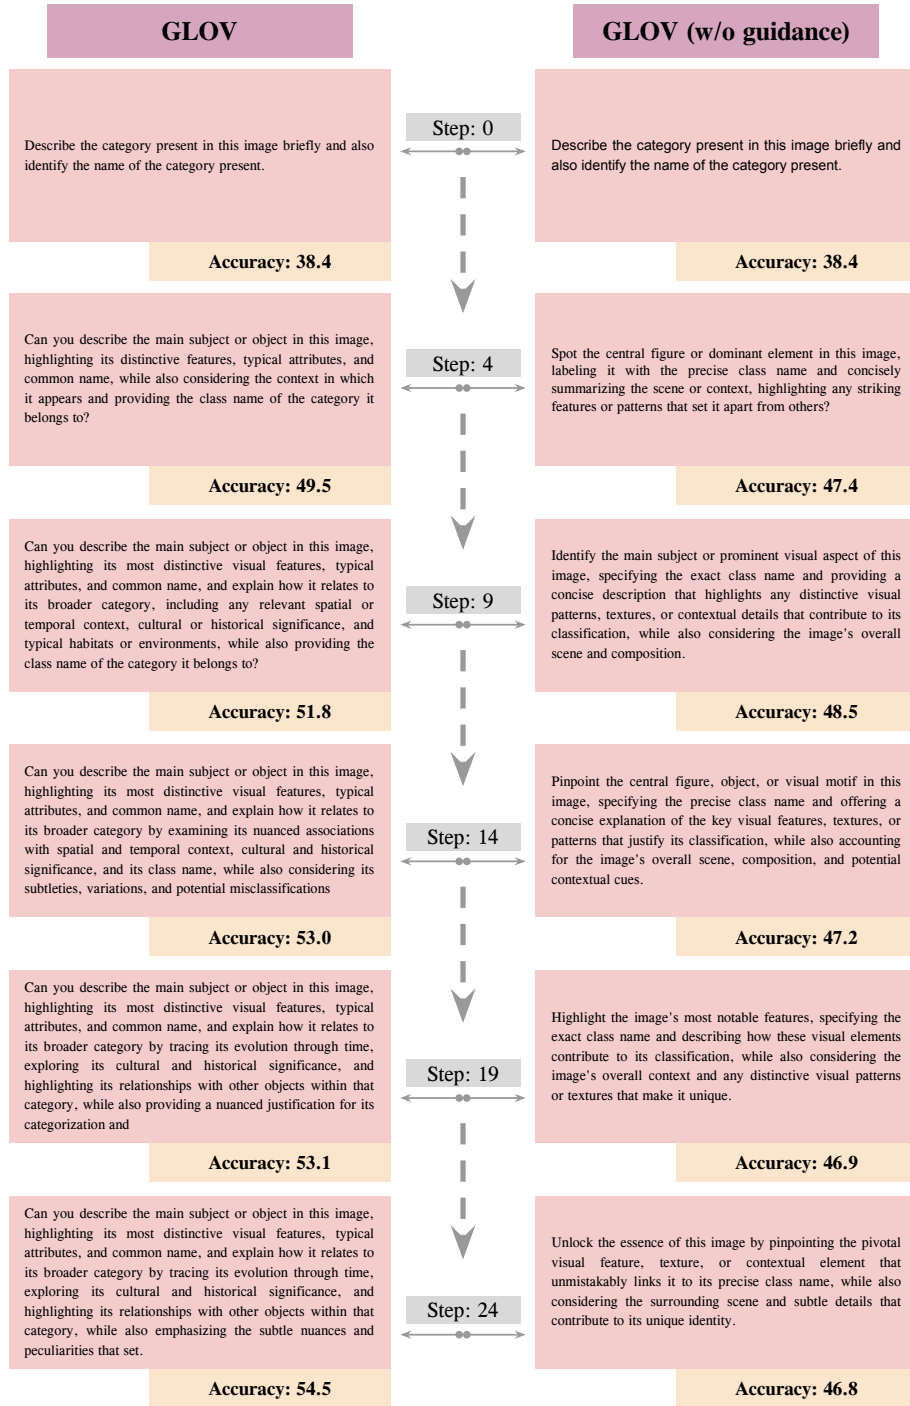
GLOV

GLOV (w/o guidance)

Describe the category present in this image briefly and also identify the name of the category present.

Accuracy: 38.4

Step: 0

Describe the category present in this image briefly and also identify the name of the category present.

Accuracy: 38.4

Can you describe the main subject or object in this image, highlighting its distinctive features, typical attributes, and common name, while also considering the context in which it appears and providing the class name of the category it belongs to?

Accuracy: 49.5

Step: 4

Spot the central figure or dominant element in this image, labeling it with the precise class name and concisely summarizing the scene or context, highlighting any striking features or patterns that set it apart from others?

Accuracy: 47.4

Can you describe the main subject or object in this image, highlighting its most distinctive visual features, typical attributes, and common name, and explain how it relates to its broader category, including any relevant spatial or temporal context, cultural or historical significance, and typical habitats or environments, while also providing the class name of the category it belongs to?

Accuracy: 51.8

Step: 9

Identify the main subject or prominent visual aspect of this image, specifying the exact class name and providing a concise description that highlights any distinctive visual patterns, textures, or contextual details that contribute to its classification, while also considering the image's overall scene and composition.

Accuracy: 48.5

Can you describe the main subject or object in this image, highlighting its most distinctive visual features, typical attributes, and common name, and explain how it relates to its broader category by examining its nuanced associations with spatial and temporal context, cultural and historical significance, and its class name, while also considering its subtleties, variations, and potential misclassifications

Accuracy: 53.0

Step: 14

Pinpoint the central figure, object, or visual motif in this image, specifying the precise class name and offering a concise explanation of the key visual features, textures, or patterns that justify its classification, while also accounting for the image's overall scene, composition, and potential contextual cues.

Accuracy: 47.2

Can you describe the main subject or object in this image, highlighting its most distinctive visual features, typical attributes, and common name, and explain how it relates to its broader category by tracing its evolution through time, exploring its cultural and historical significance, and highlighting its relationships with other objects within that category, while also providing a nuanced justification for its categorization and

Accuracy: 53.1

Step: 19

Highlight the image's most notable features, specifying the exact class name and describing how these visual elements contribute to its classification, while also considering the image's overall context and any distinctive visual patterns or textures that make it unique.

Accuracy: 46.9

Can you describe the main subject or object in this image, highlighting its most distinctive visual features, typical attributes, and common name, and explain how it relates to its broader category by tracing its evolution through time, exploring its cultural and historical significance, and highlighting its relationships with other objects within that category, while also emphasizing the subtle nuances and peculiarities that set.

Accuracy: 54.5

Step: 24

Unlock the essence of this image by pinpointing the pivotal visual feature, texture, or contextual element that unmistakably links it to its precise class name, while also considering the surrounding scene and subtle details that contribute to its unique identity.

Accuracy: 46.8